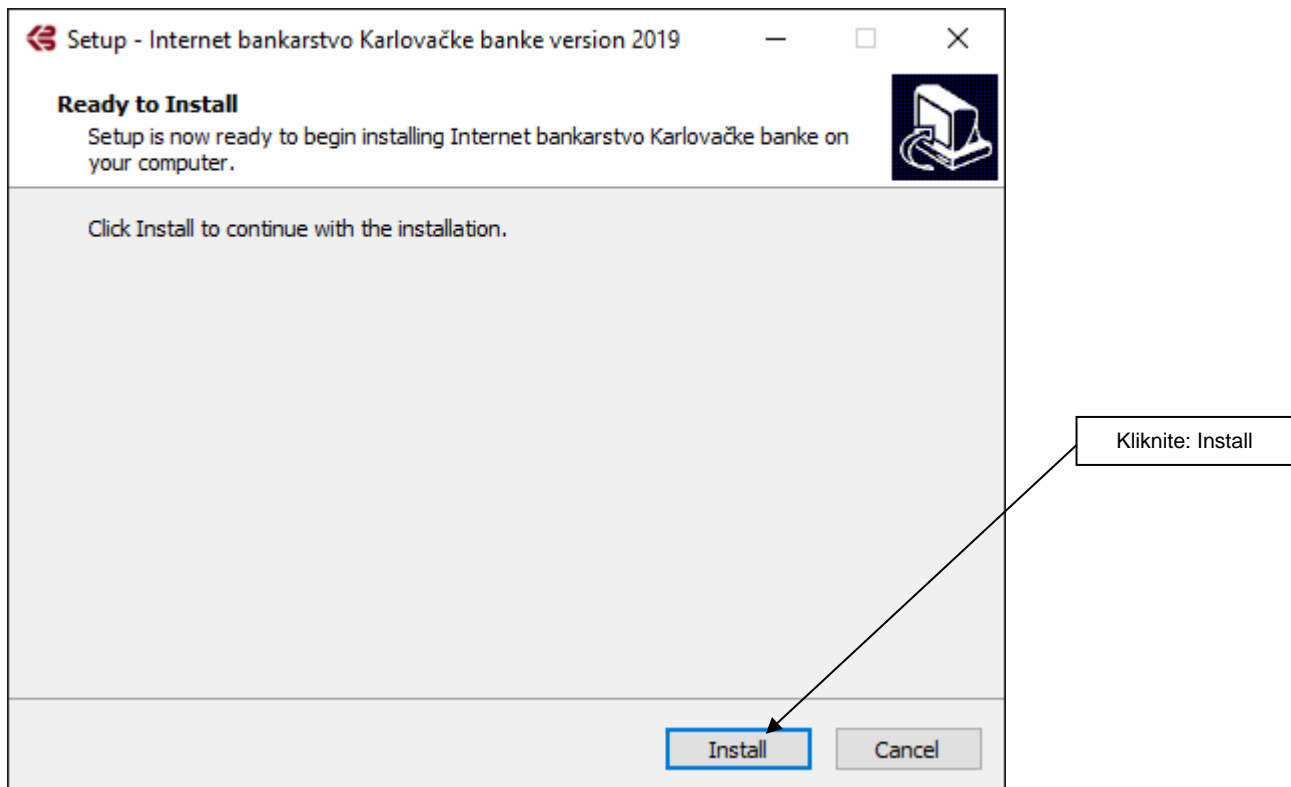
Setup - Internet bankarstvo Karlovačke banke version 2019

Ready to Install
Setup is now ready to begin installing Internet bankarstvo Karlovačke banke on your computer.

Click Install to continue with the installation.

Kliknite: Install

Install Cancel